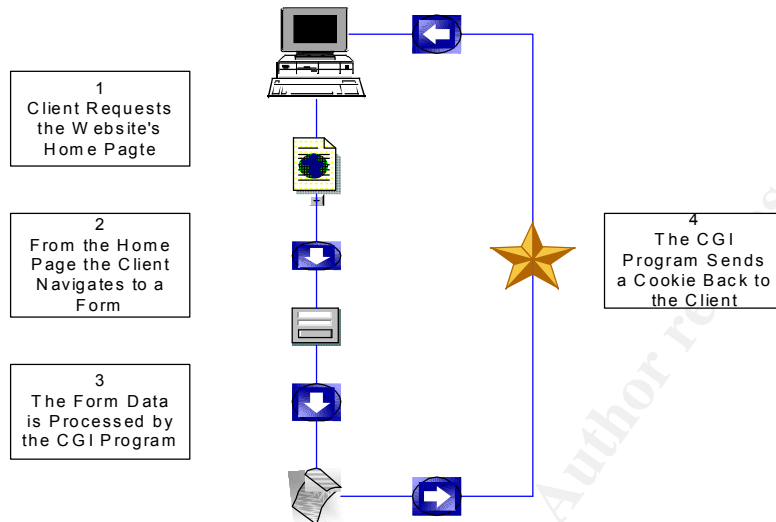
1
Client Requests the Website's Home Pagte

2
From the Home Page the Client Navigates to a Form

3
The Form Data is Processed by the CGI Program

4
The CGI Program Sends a Cookie Back to the Client

Author r